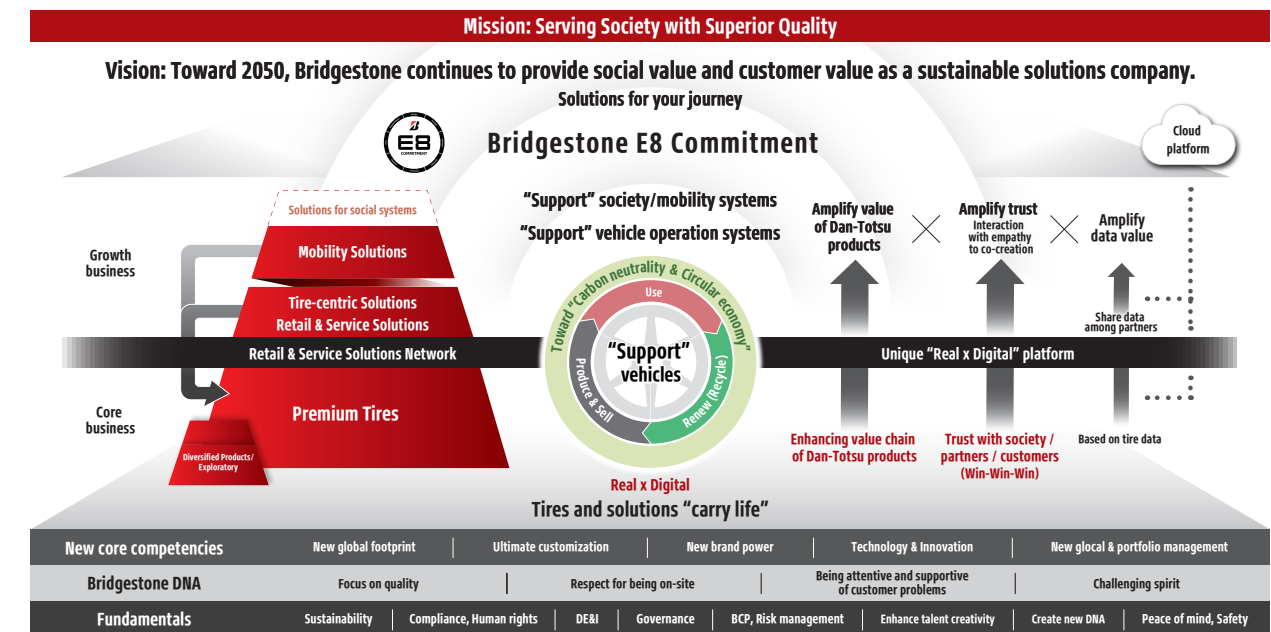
Mission: Serving Society with Superior Quality

Vision: Toward 2050, Bridgestone continues to provide social value and customer value as a sustainable solutions company.

Solutions for your journey

E8 COMMITMENT

Bridgestone E8 Commitment

Cloud platform

Solutions for social systems

Mobility Solutions

Growth business

Tire-centric Solutions
Retail & Service Solutions

Retail & Service Solutions Network

Core business

Premium Tires

Diversified Products/ Exploratory

"Support" society/mobility systems
"Support" vehicle operation systems

Toward "Carbon neutrality & Circular economy"

Use

Produce & Sell

Renew (Recycle)

"Support" vehicles

Real x Digital

Tires and solutions "carry life"

Amplify value of Dan-Totsu products

Amplify trust
Interaction with empathy to co-creation

Amplify data value

Share data among partners

Unique "Real x Digital" platform

Enhancing value chain of Dan-Totsu products

Trust with society / partners / customers (Win-Win-Win)

Based on tire data

| New core competencies | New global footprint | Ultimate customization | New brand power | Technology & Innovation | New glocal & portfolio management |
|---|---|---|---|---|---|
| Bridgestone DNA | Focus on quality | Respect for being on-site | Being attentive and supportive of customer problems | Challenging spirit | |

Fundamentals: Sustainability | Compliance, Human rights | DE&I | Governance | BCP, Risk management | Enhance talent creativity | Create new DNA | Peace of mind, Safety